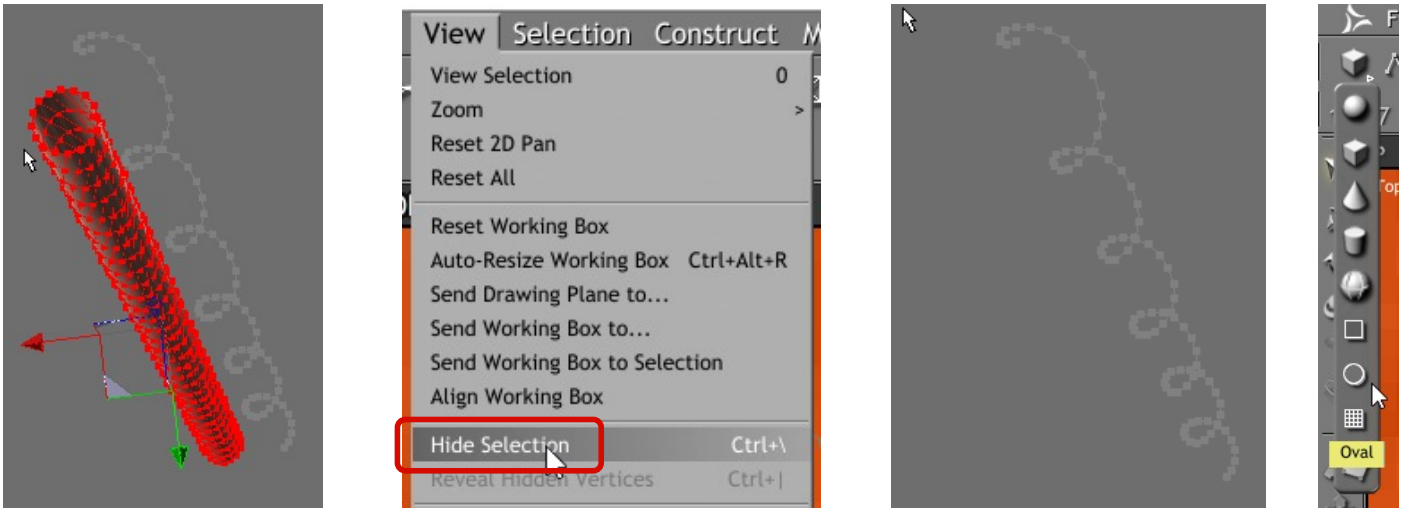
View Selection Construct M
View Selection 0
Zoom >
Reset 2D Pan
Reset All
Reset Working Box
Auto-Resize Working Box Ctrl+Alt+R
Send Drawing Plane to...
Send Working Box to...
Send Working Box to Selection
Align Working Box
Hide Selection Ctrl+\
Reveal Hidden Vertices Ctrl+|

Oval